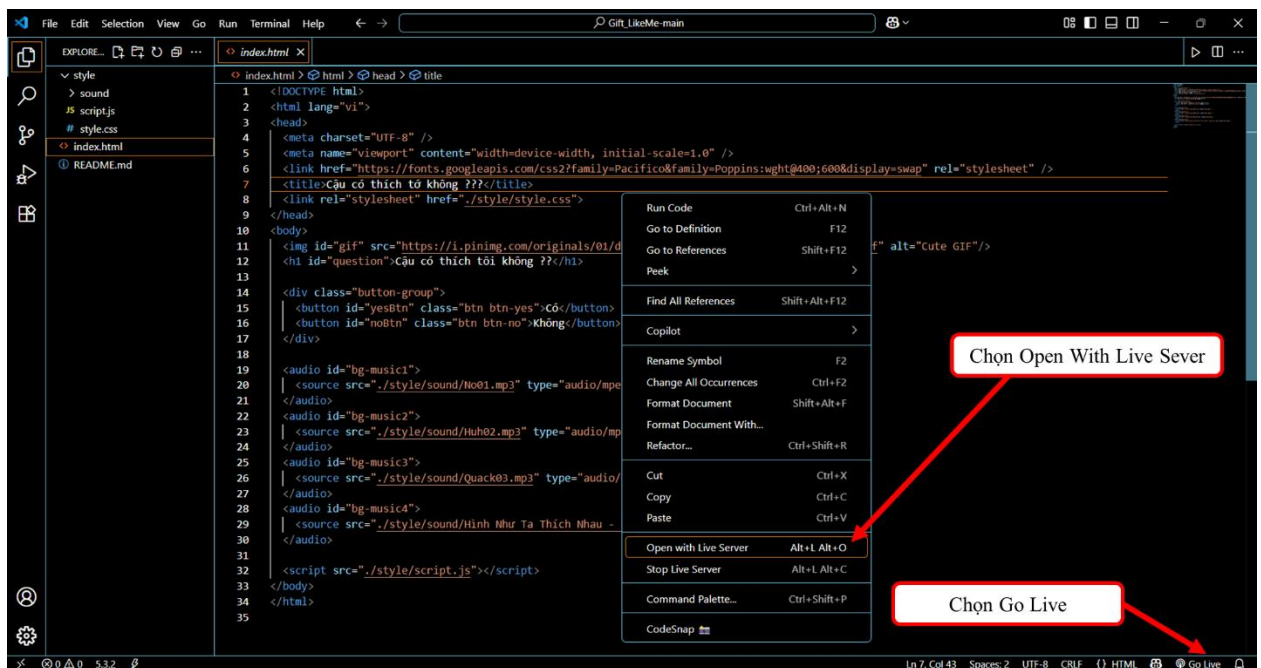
File Edit Selection View Go Run Terminal Help ← → Gift_LikeMe-main

EXPLORE... index.html ×

style
sound
JS script.js
# style.css
index.html
README.md

index.html > html > head > title

1 <!DOCTYPE html>
2 <html lang="vi">
3 <head>
4 <meta charset="UTF-8" />
5 <meta name="viewport" content="width=device-width, initial-scale=1.0" />
6 <link href="https://fonts.googleapis.com/css2?family=Pacifico&family=Poppins:wght@400;600&display=swap" rel="stylesheet" />
7 <title>Cậu có thích tớ không ???</title>
8 <link rel="stylesheet" href="./style/style.css">
9 </head>
10 <body>
11 <img id="gif" src="https://i.pinimg.com/originals/01/d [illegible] f" alt="Cute GIF"/>
12 <h1 id="question">Cậu có thích tôi không ??</h1>
13
14 <div class="button-group">
15 <button id="yesBtn" class="btn btn-yes">Có</button>
16 <button id="noBtn" class="btn btn-no">Không</button>
17 </div>
18
19 <audio id="bg-music1">
20 <source src="./style/sound/No01.mp3" type="audio/mpe
21 </audio>
22 <audio id="bg-music2">
23 <source src="./style/sound/Huh02.mp3" type="audio/mp
24 </audio>
25 <audio id="bg-music3">
26 <source src="./style/sound/Quack03.mp3" type="audio/
27 </audio>
28 <audio id="bg-music4">
29 <source src="./style/sound/Hình Như Ta Thích Nhau -
30 </audio>
31
32 <script src="./style/script.js"></script>
33 </body>
34 </html>
35

Run Code Ctrl+Alt+N
Go to Definition F12
Go to References Shift+F12
Peek
Find All References Shift+Alt+F12
Copilot
Rename Symbol F2
Change All Occurrences Ctrl+F2
Format Document Shift+Alt+F
Format Document With...
Refactor... Ctrl+Shift+R
Cut Ctrl+X
Copy Ctrl+C
Paste Ctrl+V
Open with Live Server Alt+L Alt+O
Stop Live Server Alt+L Alt+C
Command Palette... Ctrl+Shift+P
CodeSnap

Chọn Open With Live Sever

Chọn Go Live

⊗0 ⚠0 5.3.2 Ln 7, Col 43 Spaces: 2 UTF-8 CRLF {} HTML Go Live